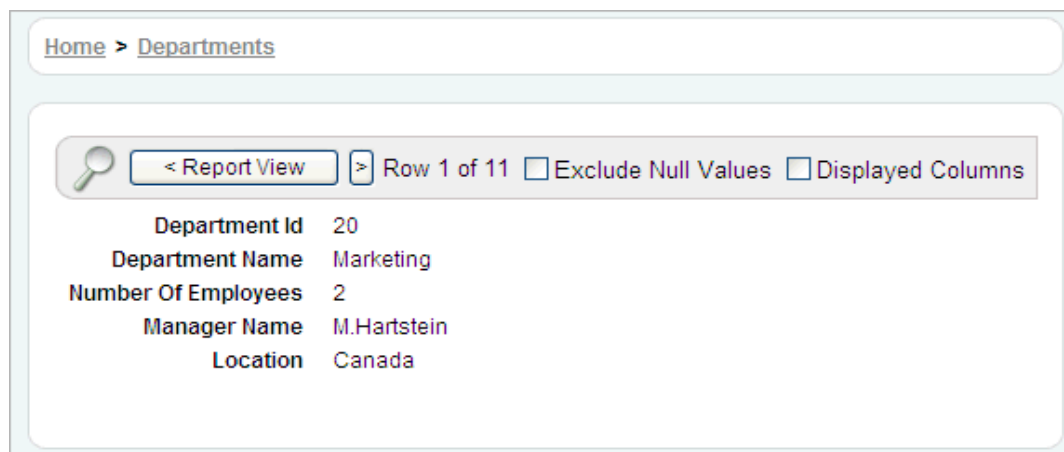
Home > Departments

< Report View > Row 1 of 11 Exclude Null Values Displayed Columns

| | |
|---|---|
| Department Id | 20 |
| Department Name | Marketing |
| Number Of Employees | 2 |
| Manager Name | M.Hartstein |
| Location | Canada |